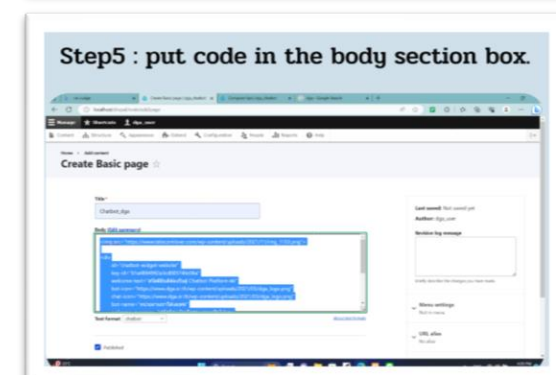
Step5 : put code in the body section box.

Manage Shortcuts

Content Structure Appearance Extend Configuration People Reports Help

Home Add content

Create Basic page ☆

Title*

Chatbot_dga

Body (Edit summary)

Text format

Published

Last saved: Not saved yet

Author:

Revision log message

Menu settings

URL alias

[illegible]